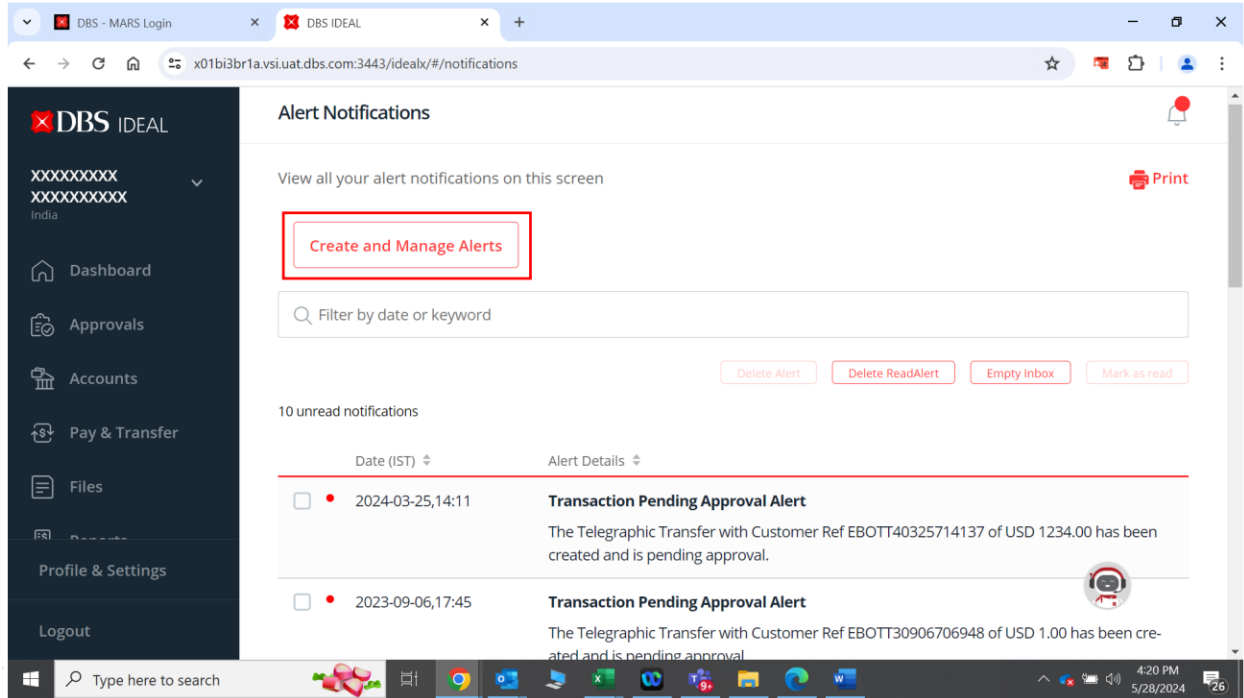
DBS - MARS Login
DBS IDEAL
x01bi3br1a.vsi.uat.dbs.com:3443/idealx/#/notifications

DBS IDEAL

XXXXXXXXX
XXXXXXXXXX
India

Dashboard
Approvals
Accounts
Pay & Transfer
Files
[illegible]
Profile & Settings
Logout

Alert Notifications

View all your alert notifications on this screen

Print

Create and Manage Alerts

Filter by date or keyword

Delete Alert
Delete ReadAlert
Empty Inbox
Mark as read

10 unread notifications

| | Date (IST) | Alert Details |
|---|---|---|
| | 2024-03-25,14:11 | **Transaction Pending Approval Alert** The Telegraphic Transfer with Customer Ref EBOTT40325714137 of USD 1234.00 has been created and is pending approval. |
| | 2023-09-06,17:45 | **Transaction Pending Approval Alert** The Telegraphic Transfer with Customer Ref EBOTT30906706948 of USD 1.00 has been created and is pending approval |

Type here to search
4:20 PM
5/28/2024
26